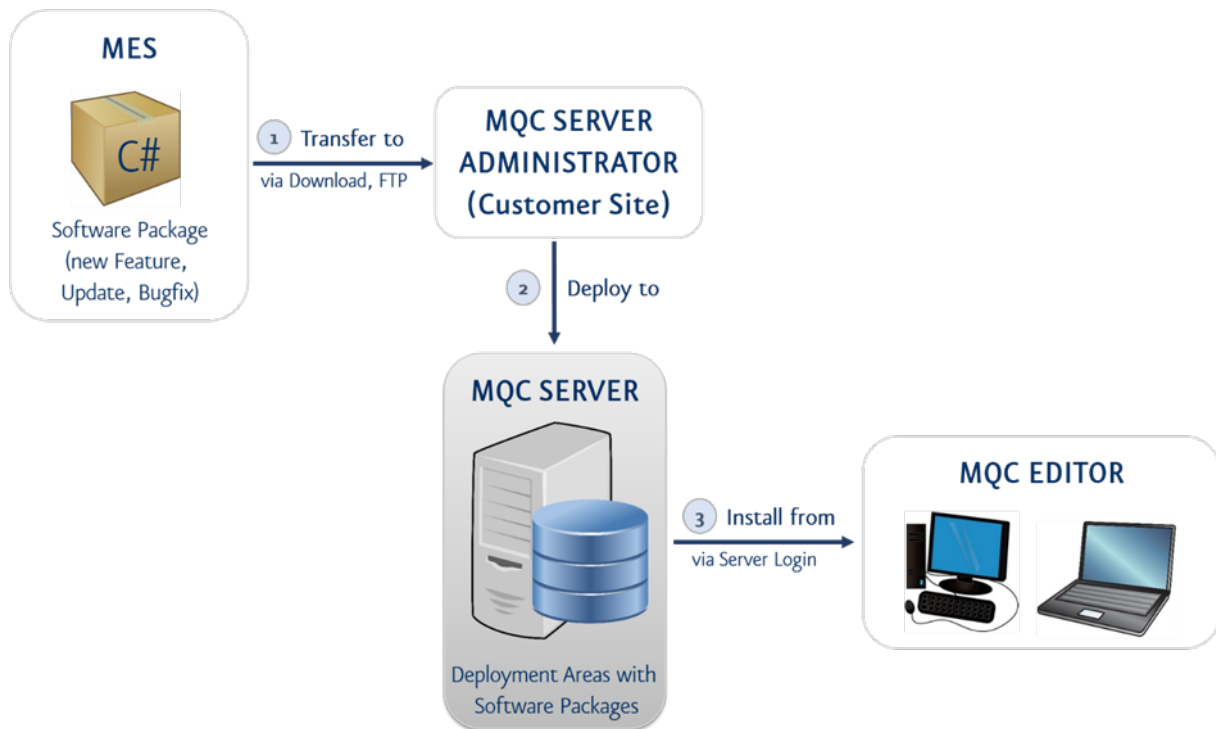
MES

C#

Software Package (new Feature, Update, Bugfix)

1 Transfer to
via Download, FTP

MQC SERVER ADMINISTRATOR (Customer Site)

2 Deploy to

MQC SERVER

Deployment Areas with Software Packages

3 Install from
via Server Login

MQC EDITOR